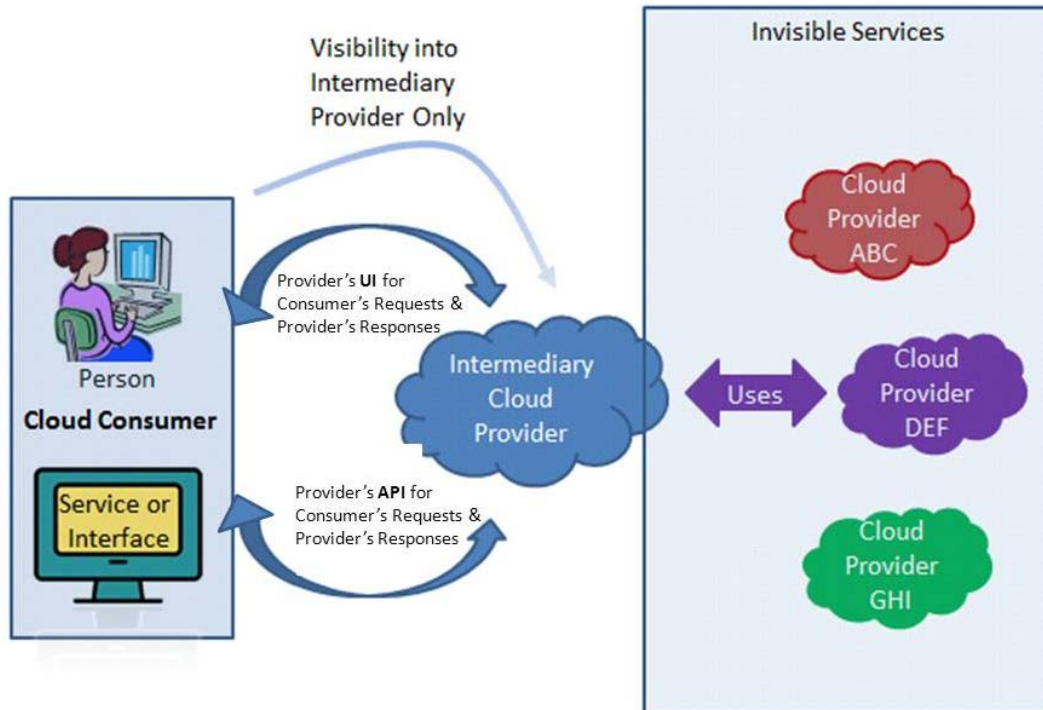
Visibility into Intermediary Provider Only

Invisible Services

Cloud Provider ABC

Provider's **UI** for Consumer's Requests & Provider's Responses

Person

**Cloud Consumer**

Intermediary Cloud Provider

Uses

Cloud Provider DEF

Service or Interface

Provider's **API** for Consumer's Requests & Provider's Responses

Cloud Provider GHI